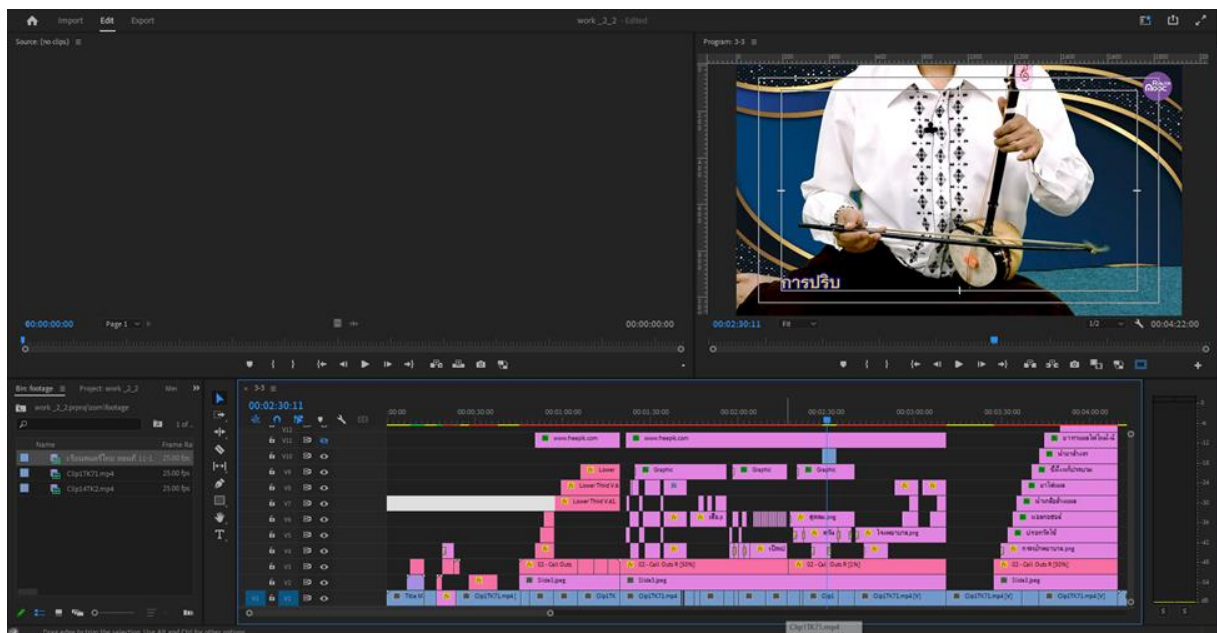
Import Edit Export

work _2_2 - Edited

Source: (no clips)

Program: 3-3

การปริบ

00:00:00:00 Page 1

00:00:00:00

00:02:30:11 Fit 1/2 00:04:22:00

Bin: footage Project: work_2_2

work_2_2.prproj\zoom\footage

Name Frame Ra

Clip1TK71.mp4 25.00 fps

Clip1TK2.mp4 25.00 fps

3-3

00:02:30:11

V12 V11 V10 V9 V8 V7 V6 V5 V4 V3 V2 V1

00:00 00:00:30:00 00:01:00:00 00:01:30:00 00:02:00:00 00:02:30:00 00:03:00:00 00:03:30:00 00:04:00:00

www.freepik.com

www.freepik.com

Lower

Graphic

Graphic

Graphic

Lower Third V.

Lower Third V.41

02 - Call Outs

02 - Call Outs R [50%]

02 - Call Outs R [1%]

02 - Call Outs R [50%]

Slide3.jpeg

Slide3.jpeg

Slide3.jpeg

Title

Clip1TK71.mp4

Clip1TK71.mp4

Clip1

Clip1TK71.mp4 [V]

Clip1TK71.mp4 [V]

Clip1TK71.mp4 [V]

Clip1TK71.mp4

Drag edge to trim the selection. Use Alt and Ctrl for other options.